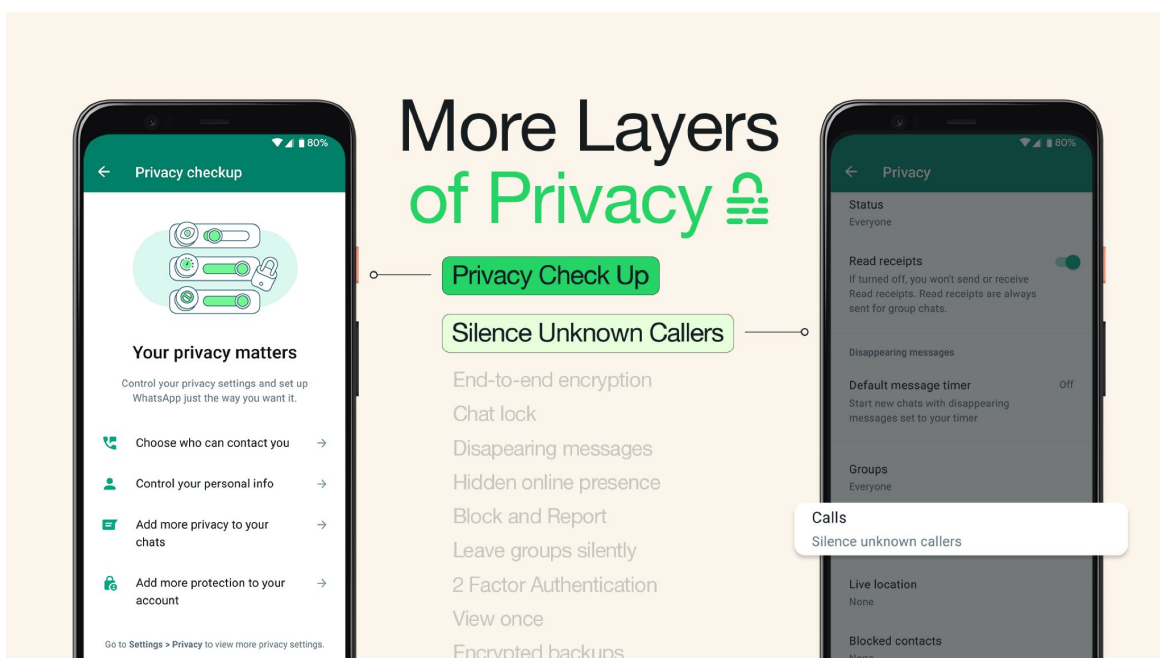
More Layers of Privacy

80%

← Privacy checkup

Your privacy matters

Control your privacy settings and set up WhatsApp just the way you want it.

Choose who can contact you →

Control your personal info →

Add more privacy to your chats →

Add more protection to your account →

Go to Settings > Privacy to view more privacy settings.

Privacy Check Up

Silence Unknown Callers

End-to-end encryption

Chat lock

Disapearing messages

Hidden online presence

Block and Report

Leave groups silently

2 Factor Authentication

View once

Encrypted backups

80%

← Privacy

Status
Everyone

Read receipts
If turned off, you won't send or receive Read receipts. Read receipts are always sent for group chats.

Disappearing messages

Default message timer Off
Start new chats with disappearing messages set to your timer

Groups
Everyone

Calls
Silence unknown callers

Live location
None

Blocked contacts
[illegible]